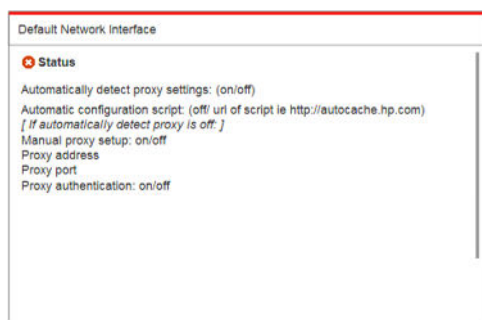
Default Network Interface

Status

Automatically detect proxy settings: (on/off)
Automatic configuration script: (off/ url of script ie http://autocache.hp.com)
*[ If automatically detect proxy is off: ]*
Manual proxy setup: on/off
Proxy address
Proxy port
Proxy authentication: on/off